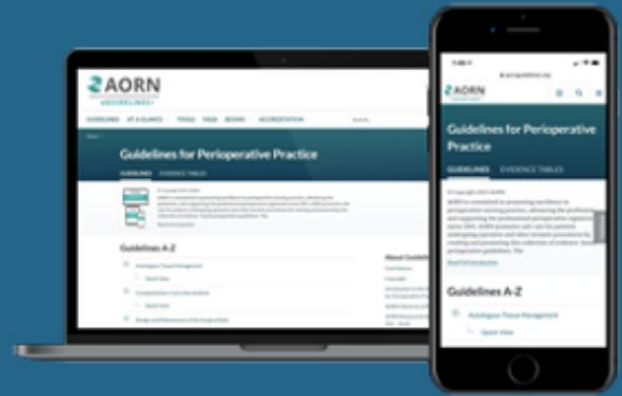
AORN
eGUIDELINES+

GUIDELINES AT A GLANCE TOOLS FAQS BOOKS ACCREDITATION

Guidelines for Perioperative Practice

GUIDELINES EVIDENCE TABLES

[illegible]

Guidelines A-Z

Autologous Tissue Management

Quick View

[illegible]

Quick View

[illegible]

About Guidelines

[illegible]

AORN

Guidelines for Perioperative Practice

GUIDELINES EVIDENCE TABLES

© Copyright 2021 AORN

AORN is committed to promoting excellence in perioperative nursing practice, advancing the profession and supporting the professional perioperative registered nurse. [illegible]

Read full introduction

Guidelines A-Z

Autologous Tissue Management

Quick View